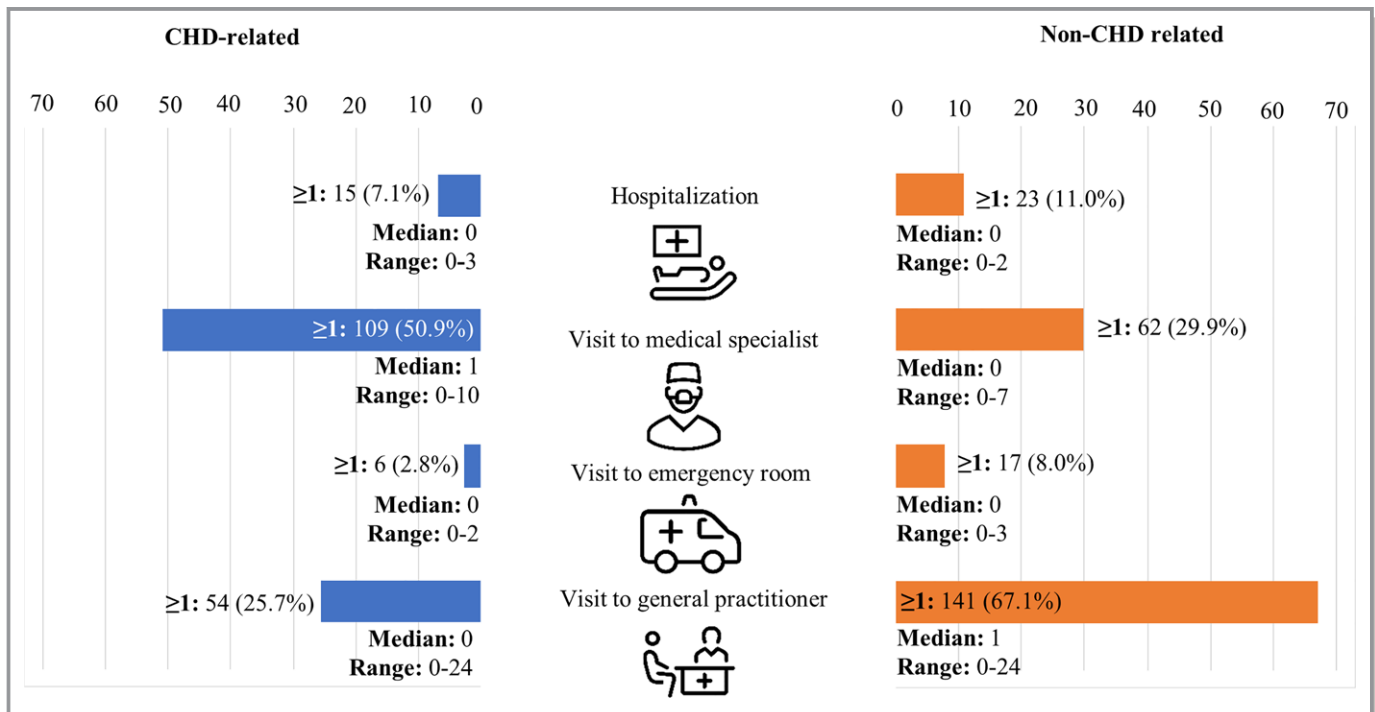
CHD-related

Non-CHD related

70 60 50 40 30 20 10 0

0 10 20 30 40 50 60 70

≥1: 15 (7.1%)
Median: 0
Range: 0-3

Hospitalization

≥1: 23 (11.0%)
Median: 0
Range: 0-2

≥1: 109 (50.9%)
Median: 1
Range: 0-10

Visit to medical specialist

≥1: 62 (29.9%)
Median: 0
Range: 0-7

≥1: 6 (2.8%)
Median: 0
Range: 0-2

Visit to emergency room

≥1: 17 (8.0%)
Median: 0
Range: 0-3

≥1: 54 (25.7%)
Median: 0
Range: 0-24

Visit to general practitioner

≥1: 141 (67.1%)
Median: 1
Range: 0-24